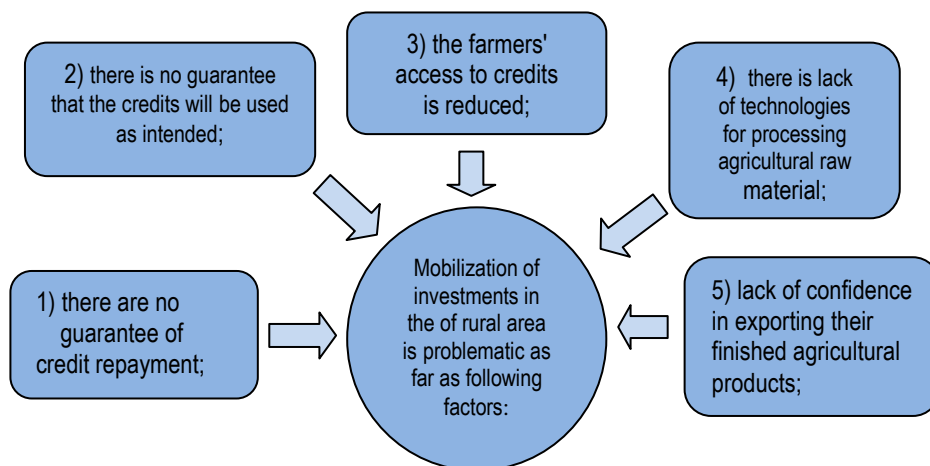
3) the farmers' access to credits is reduced;

2) there is no guarantee that the credits will be used as intended;

4) there is lack of technologies for processing agricultural raw material;

Mobilization of investments in the of rural area is problematic as far as following factors:

1) there are no guarantee of credit repayment;

5) lack of confidence in exporting their finished agricultural products;